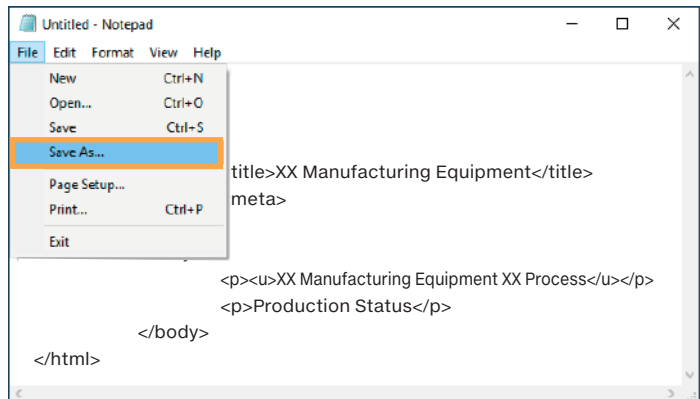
Untitled - Notepad

File Edit Format View Help

New Ctrl+N
Open... Ctrl+O
Save Ctrl+S
Save As...
Page Setup...
Print... Ctrl+P
Exit

title>XX Manufacturing Equipment</title>
meta>

<p><u>XX Manufacturing Equipment XX Process</u></p>
<p>Production Status</p>
</body>
</html>